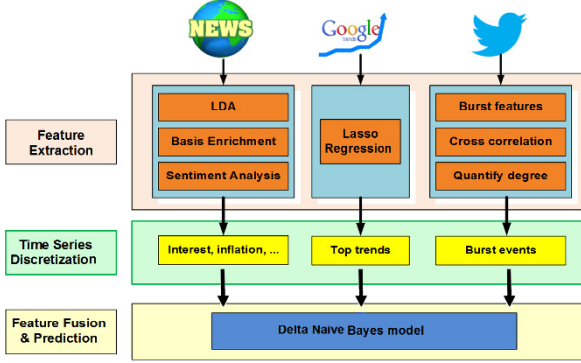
NEWS

Google trends

Feature Extraction

LDA

Basis Enrichment

Sentiment Analysis

Lasso Regression

Burst features

Cross correlation

Quantify degree

Time Series Discretization

Interest, inflation, ...

Top trends

Burst events

Feature Fusion & Prediction

Delta Naive Bayes model